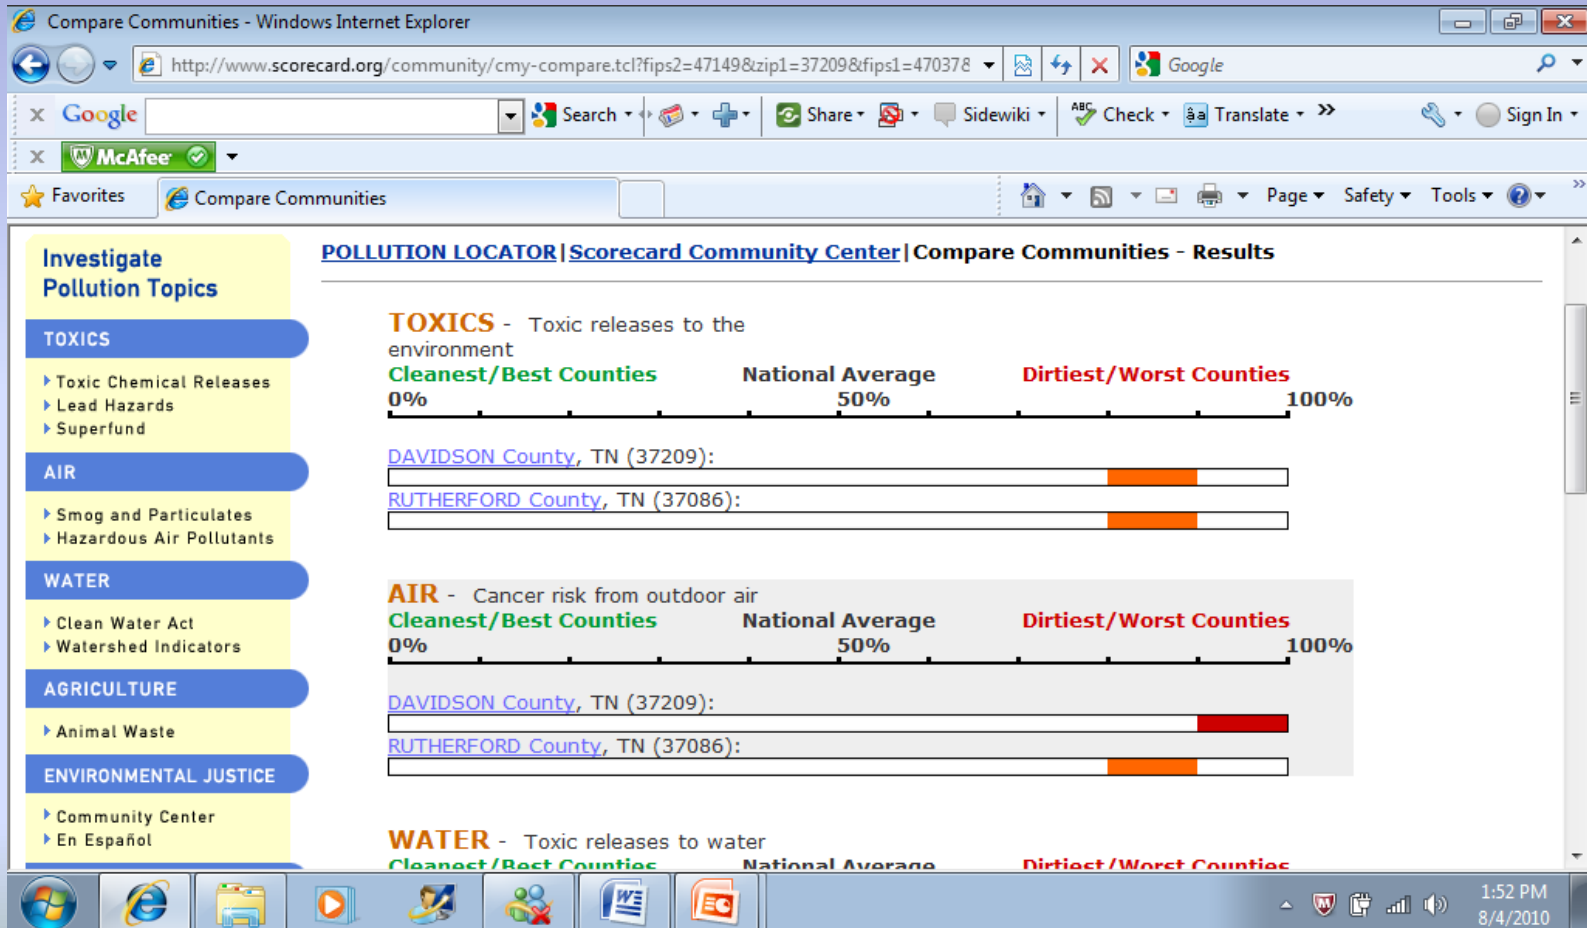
Compare Communities - Windows Internet Explorer

http://www.scorecard.org/community/cmy-compare.tcl?fips2=47149&zip1=37209&fips1=470378

Google

Google Search Share Sidewiki Check Translate Sign In

McAfee

Favorites Compare Communities

Page Safety Tools

Investigate Pollution Topics

TOXICS
Toxic Chemical Releases
Lead Hazards
Superfund

AIR
Smog and Particulates
Hazardous Air Pollutants

WATER
Clean Water Act
Watershed Indicators

AGRICULTURE
Animal Waste

ENVIRONMENTAL JUSTICE
Community Center
En Español

POLLUTION LOCATOR | Scorecard Community Center | Compare Communities - Results

TOXICS - Toxic releases to the environment

Cleanest/Best Counties National Average Dirtiest/Worst Counties
0% 50% 100%

DAVIDSON County, TN (37209):

RUTHERFORD County, TN (37086):

AIR - Cancer risk from outdoor air

Cleanest/Best Counties National Average Dirtiest/Worst Counties
0% 50% 100%

DAVIDSON County, TN (37209):

RUTHERFORD County, TN (37086):

WATER - Toxic releases to water

Cleanest/Best Counties National Average Dirtiest/Worst Counties

1:52 PM
8/4/2010